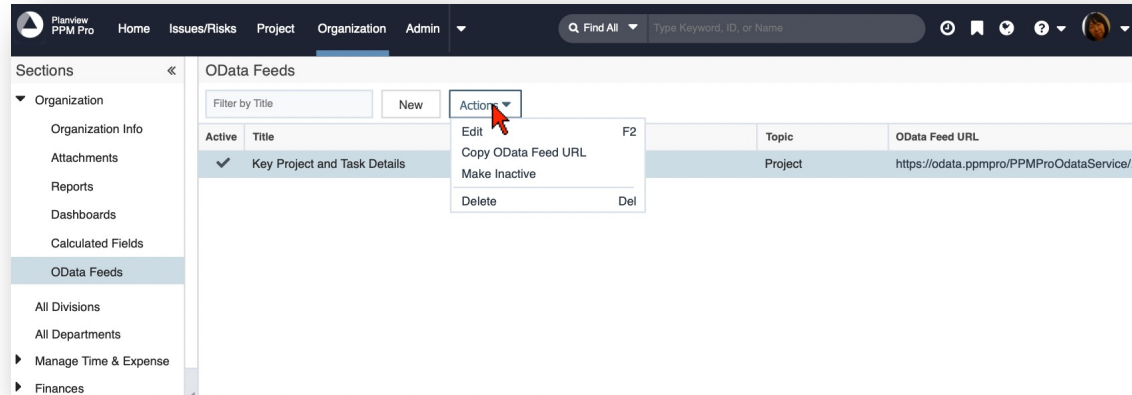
Planview PPM Pro Home Issues/Risks Project Organization Admin

Find All Type Keyword, ID, or Name

Sections «

Organization

Organization Info

Attachments

Reports

Dashboards

Calculated Fields

OData Feeds

All Divisions

All Departments

Manage Time & Expense

Finances

OData Feeds

Filter by Title

New

Actions

Edit F2

Copy OData Feed URL

Make Inactive

Delete Del

| Active | Title | Topic | OData Feed URL |
|---|---|---|---|
| ✔ | Key Project and Task Details | Project | https://odata.ppmpro/PPMProOdataService/ |